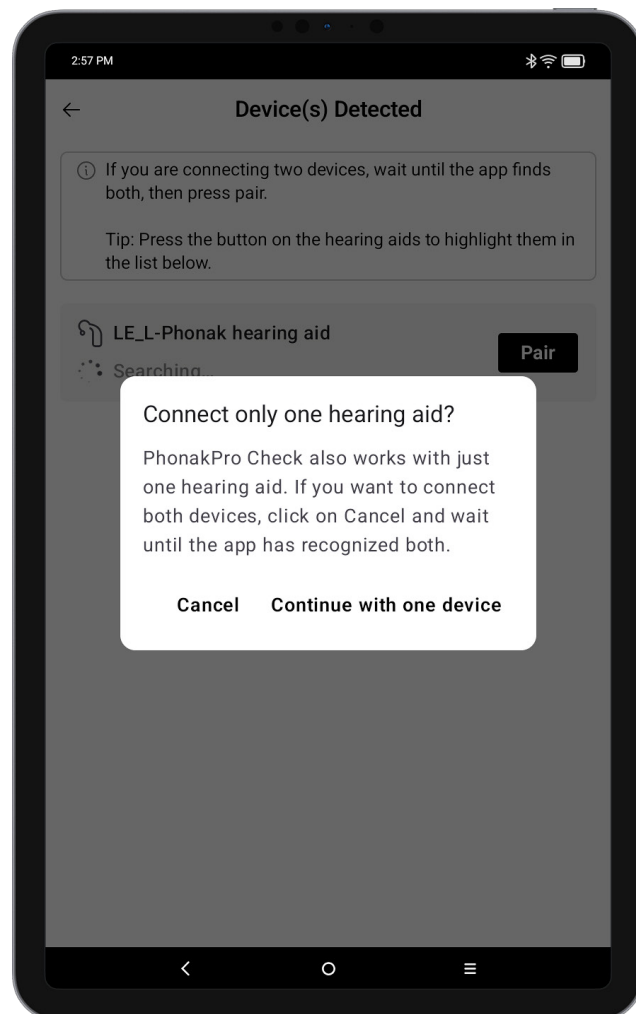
2:57 PM

Device(s) Detected

If you are connecting two devices, wait until the app finds both, then press pair.

Tip: Press the button on the hearing aids to highlight them in the list below.

LE_L-Phonak hearing aid

Searching...

Pair

Connect only one hearing aid?

PhonakPro Check also works with just one hearing aid. If you want to connect both devices, click on Cancel and wait until the app has recognized both.

Cancel Continue with one device